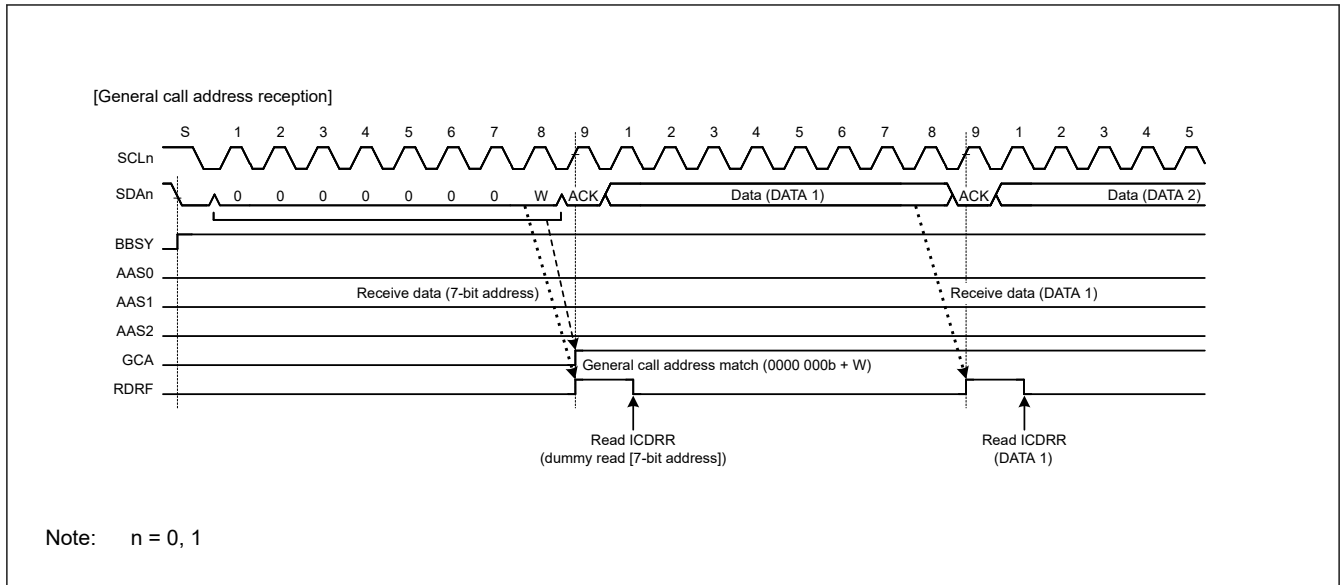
[General call address reception]

S 1 2 3 4 5 6 7 8 9 1 2 3 4 5 6 7 8 9 1 2 3 4 5

SCLn

SDAn 0 0 0 0 0 0 0 W ACK Data (DATA 1) ACK Data (DATA 2)

BBSY

AAS0

AAS1 Receive data (7-bit address) Receive data (DATA 1)

AAS2

GCA General call address match (0000 000b + W)

RDRF

Read ICDRR (dummy read [7-bit address])

Read ICDRR (DATA 1)

Note: n = 0, 1